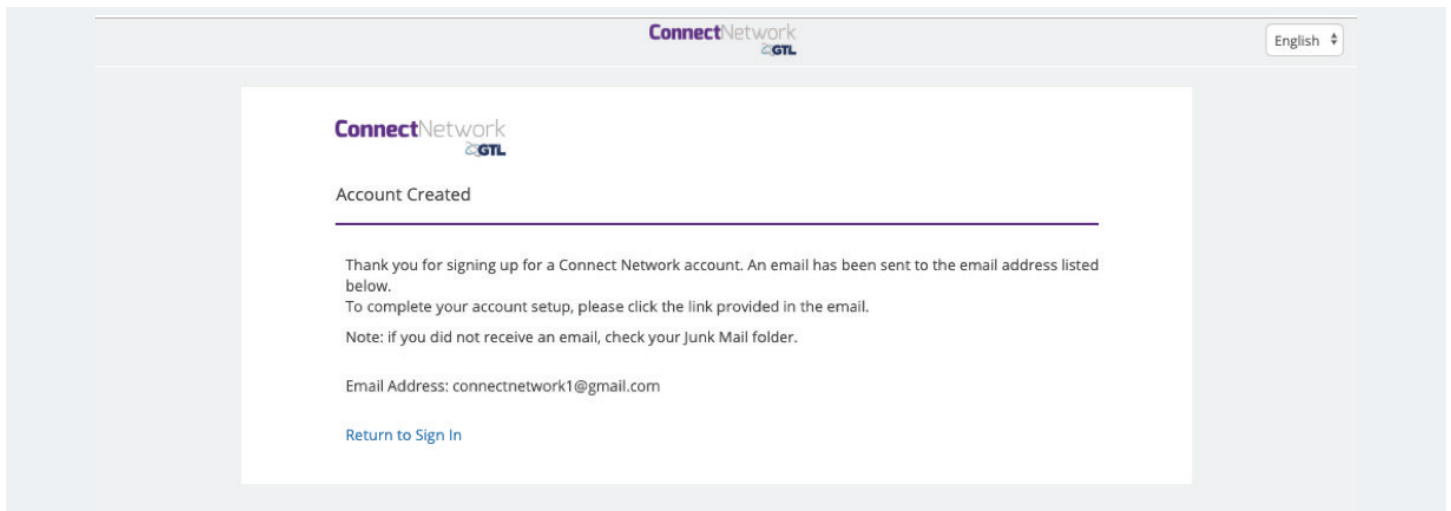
ConnectNetwork
GTL

English

ConnectNetwork
GTL

Account Created

Thank you for signing up for a Connect Network account. An email has been sent to the email address listed below.
To complete your account setup, please click the link provided in the email.

Note: if you did not receive an email, check your Junk Mail folder.

Email Address: connectnetwork1@gmail.com

Return to Sign In